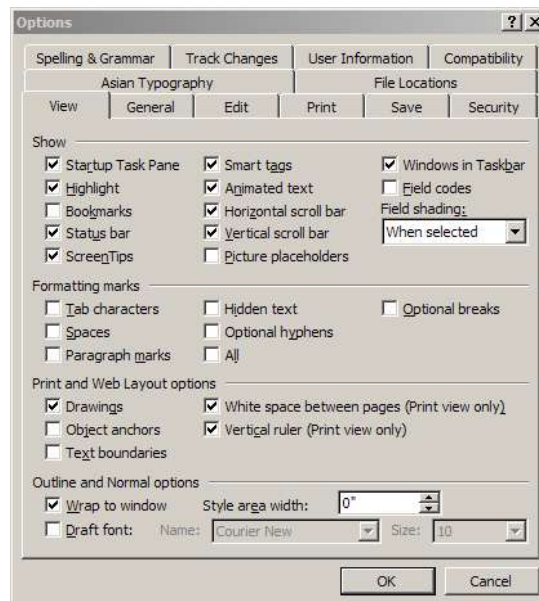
Options

?

Spelling & Grammar
Track Changes
User Information
Compatibility
Asian Typography
File Locations
View
General
Edit
Print
Save
Security

Show
Startup Task Pane
Smart tags
Windows in Taskbar
Highlight
Animated text
Field codes
Bookmarks
Horizontal scroll bar
Field shading:
Status bar
Vertical scroll bar
When selected
ScreenTips
Picture placeholders

Formatting marks
Tab characters
Hidden text
Optional breaks
Spaces
Optional hyphens
Paragraph marks
All

Print and Web Layout options
Drawings
White space between pages (Print view only)
Object anchors
Vertical ruler (Print view only)
Text boundaries

Outline and Normal options
Wrap to window
Style area width:
0"
Draft font:
Name:
Courier New
Size:
10

OK
Cancel